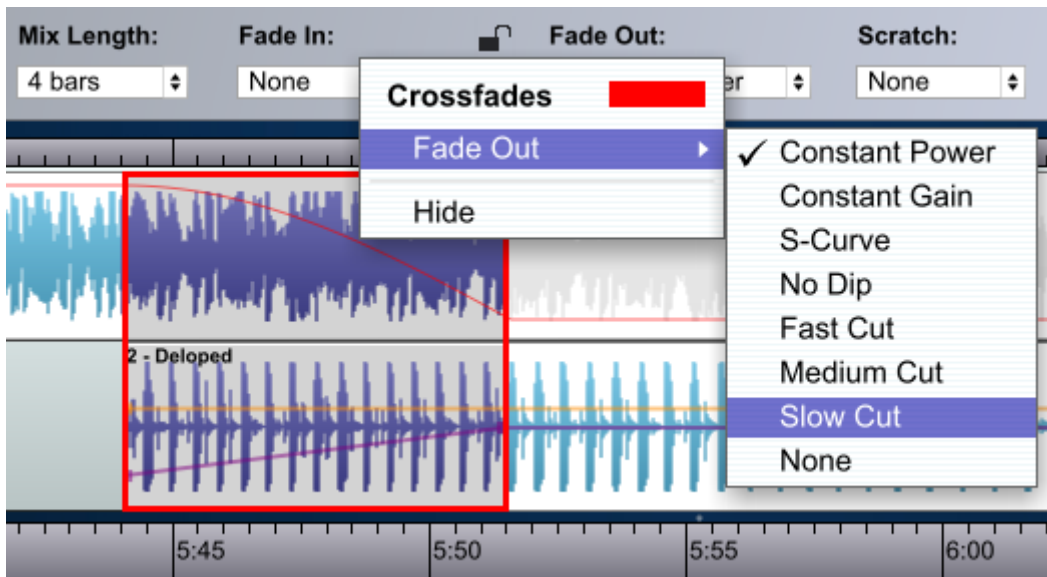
Mix Length:
4 bars

Fade In:
None

Fade Out:
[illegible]er

Scratch:
None

Crossfades
Fade Out
Hide

✓ Constant Power
Constant Gain
S-Curve
No Dip
Fast Cut
Medium Cut
Slow Cut
None

2 - Deloped

5:45
5:50
5:55
6:00